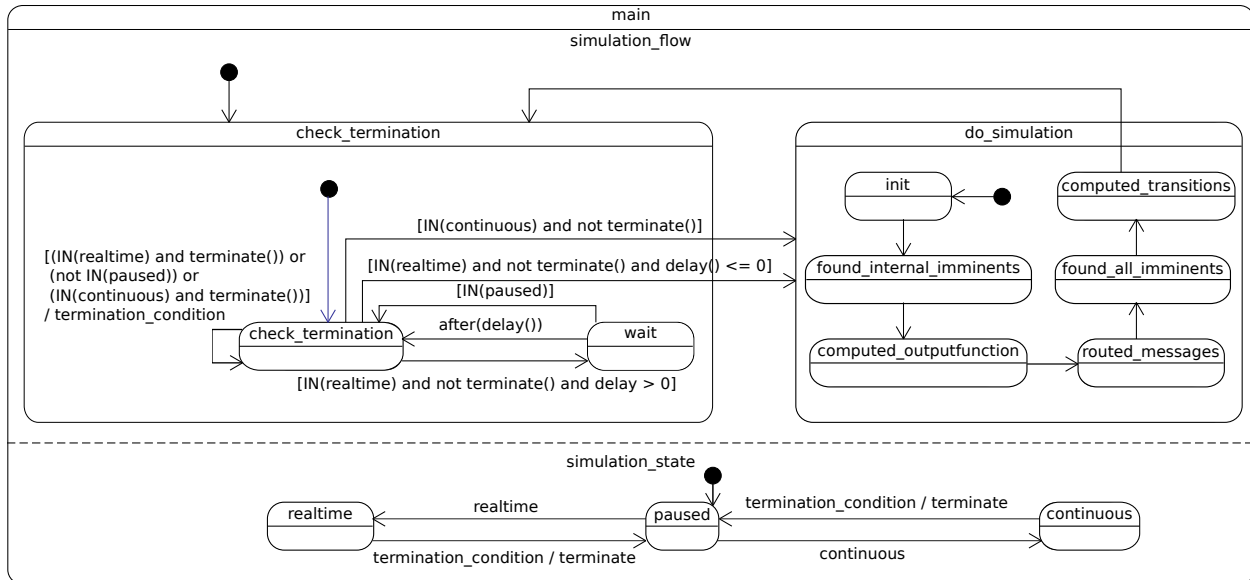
main

simulation_flow

check_termination

[IN(continuous) and not terminate()]

[(IN(realtime) and terminate()) or (not IN(paused)) or (IN(continuous) and terminate())] / termination_condition

[IN(realtime) and not terminate() and delay() <= 0]

[IN(paused)]

check_termination

after(delay())

wait

[IN(realtime) and not terminate() and delay > 0]

do_simulation

init

computed_transitions

found_internal_imminents

found_all_imminents

computed_outputfunction

routed_messages

simulation_state

realtime

realtime

paused

termination_condition / terminate

continuous

termination_condition / terminate

continuous